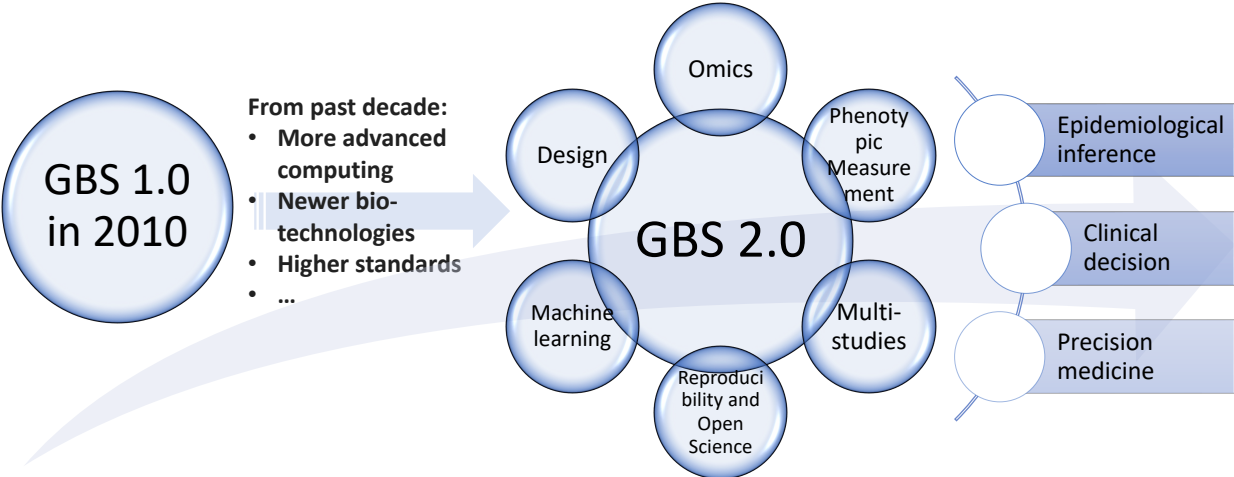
GBS 1.0 in 2010

From past decade:
• More advanced computing
• Newer bio-technologies
• Higher standards
• …

Omics

Design

Phenotypic Measurement

GBS 2.0

Machine learning

Multi-studies

Reproducibility and Open Science

Epidemiological inference

Clinical decision

Precision medicine